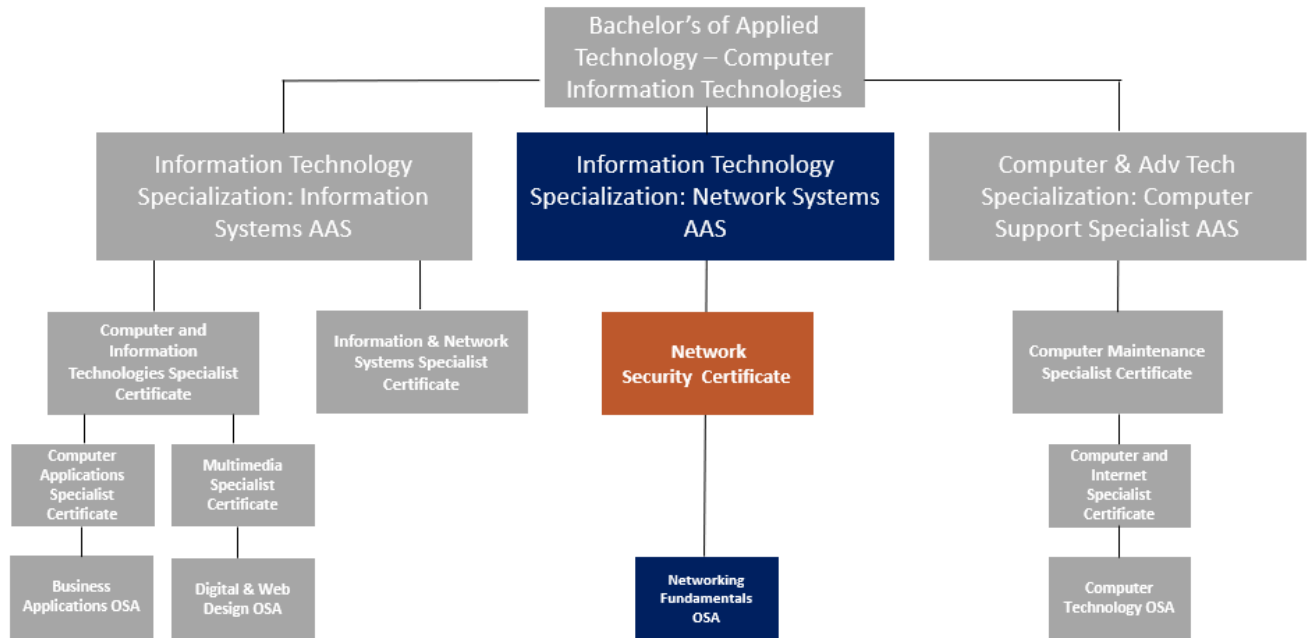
Bachelor's of Applied Technology – Computer Information Technologies

Information Technology Specialization: Information Systems AAS

Information Technology Specialization: Network Systems AAS

Computer & Adv Tech Specialization: Computer Support Specialist AAS

Computer and Information Technologies Specialist Certificate

Information & Network Systems Specialist Certificate

Network Security Certificate

Computer Maintenance Specialist Certificate

Computer Applications Specialist Certificate

Multimedia Specialist Certificate

Computer and Internet Specialist Certificate

Business Applications OSA

Digital & Web Design OSA

Networking Fundamentals OSA

Computer Technology OSA